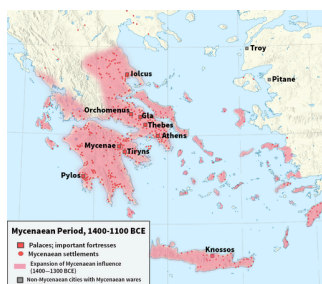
Troy
Pitane
Iolcus
Orchomenus
Gla
Thebes
Athens
Mycenae
Tiryns
Pylos
Knossos

Mycenaean Period, 1400–1100 BCE
Palaces; important fortresses
Mycenaean settlements
Expansion of Mycenaean influence (1400—1300 BCE)
Non-Mycenaean cities with Mycenaean wares